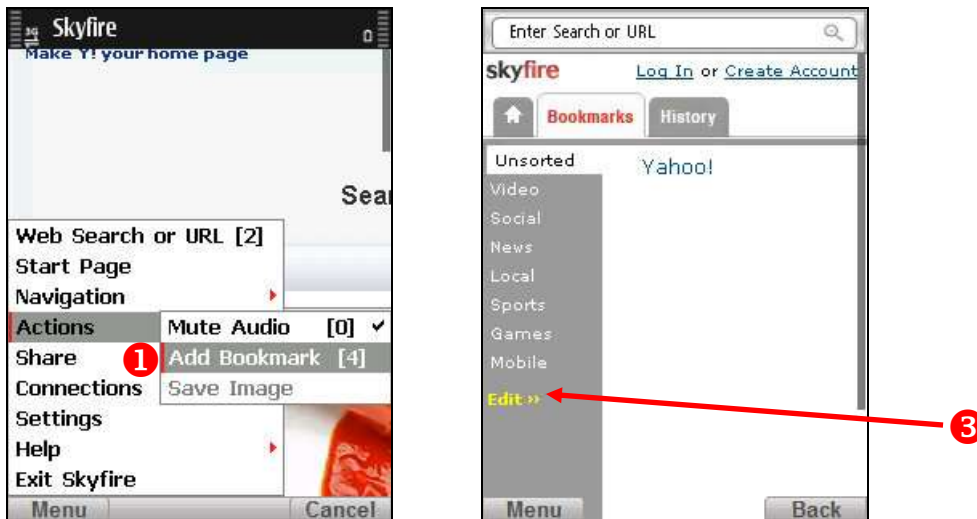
Skyfire
Make Y! your home page
Sear
Web Search or URL [2]
Start Page
Navigation
Actions
Share
Connections
Settings
Help
Exit Skyfire
Mute Audio [0]
1
Add Bookmark [4]
Save Image
Menu
Cancel

Enter Search or URL
skyfire
Log In or Create Account
Bookmarks
History
Unsorted
Video
Social
News
Local
Sports
Games
Mobile
Edit ››
Yahoo!
3
Menu
Back